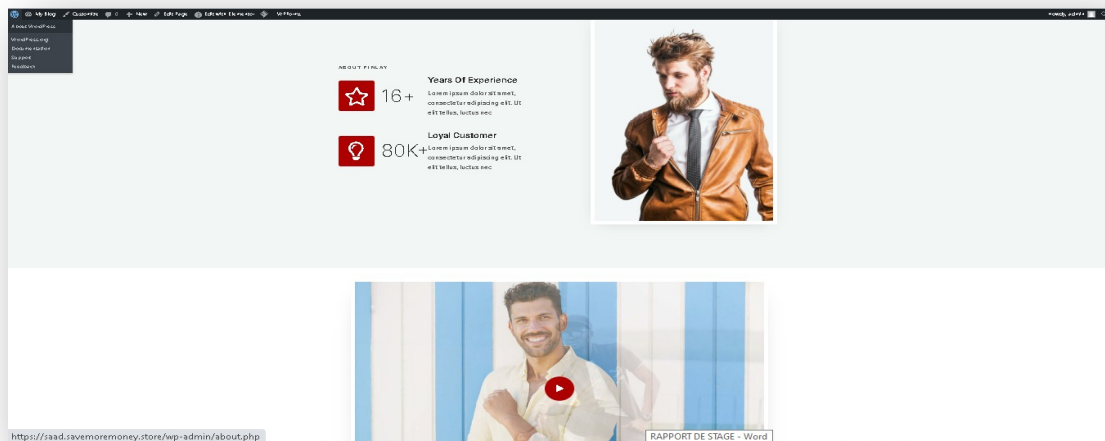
My Blog Customize 0 New Edit Page Edit with Elementor WP Rocket
Howdy, admin

About WordPress
WordPress.org
Documentation
Support
Feedback

ABOUT FINLAY

16+
Years Of Experience
Lorem ipsum dolor sit amet, consectetur adipiscing elit. Ut elit tellus, luctus nec

80K+
Loyal Customer
Lorem ipsum dolor sit amet, consectetur adipiscing elit. Ut elit tellus, luctus nec

https://saad.savemoremoney.store/wp-admin/about.php
RAPPORT DE STAGE - Word